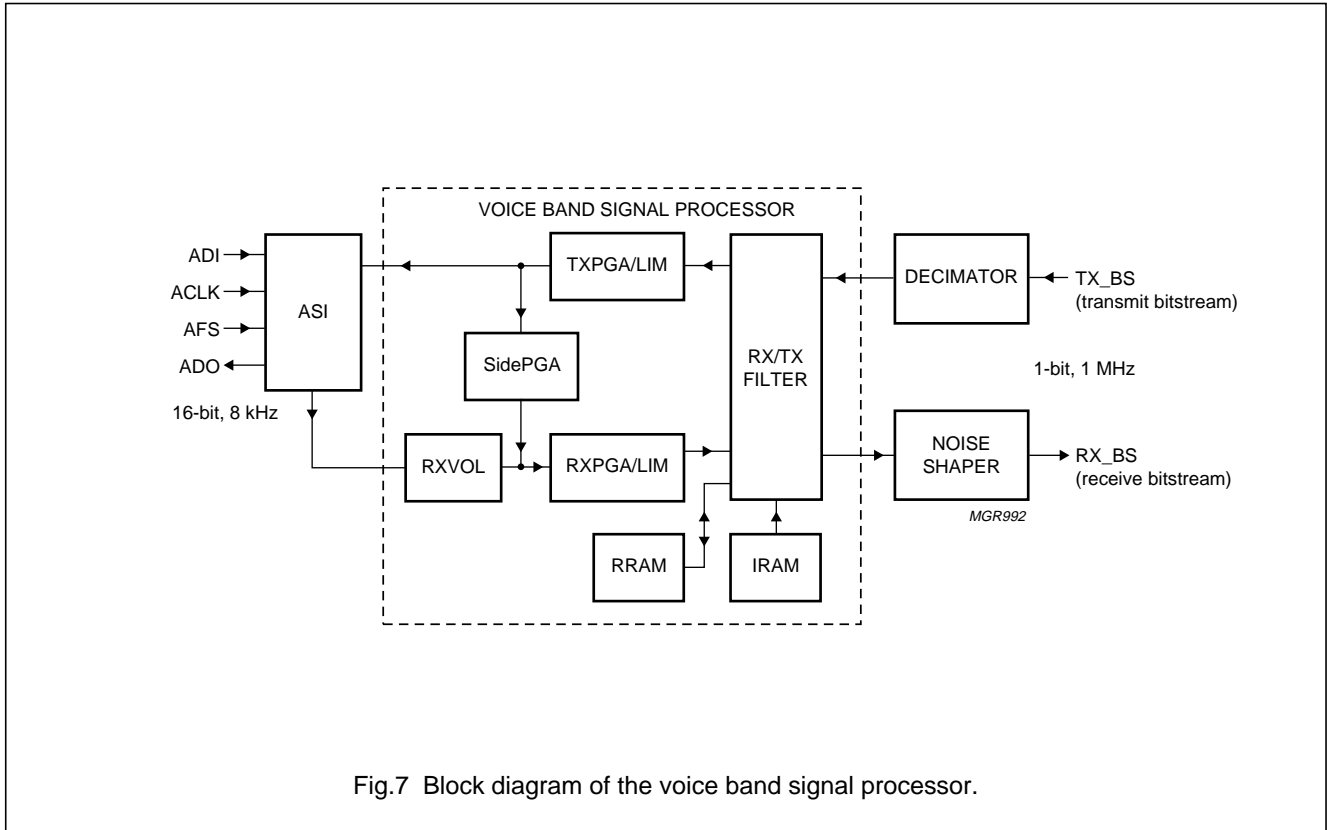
VOICE BAND SIGNAL PROCESSOR

ADI
ACLK
AFS
ADO
ASI
16-bit, 8 kHz

TXPGA/LIM
SidePGA
RXVOL
RXPGA/LIM
RX/TX FILTER
RRAM
IRAM

DECIMATOR
TX_BS (transmit bitstream)
1-bit, 1 MHz
NOISE SHAPER
RX_BS (receive bitstream)
MGR992

Fig.7 Block diagram of the voice band signal processor.